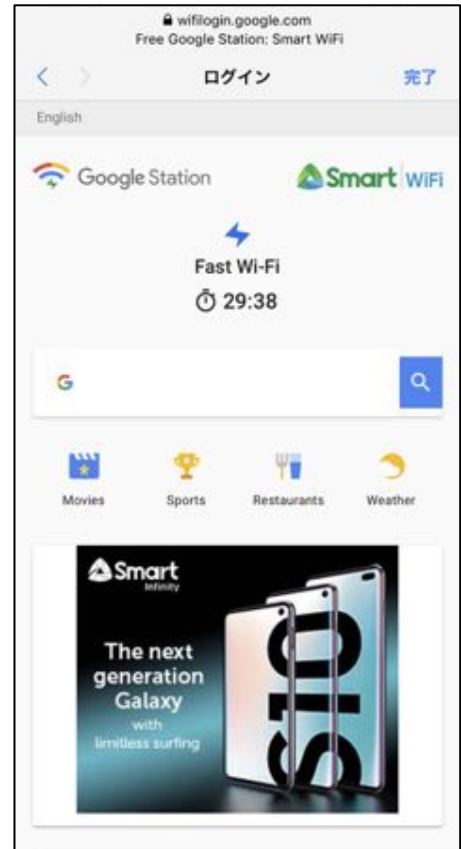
wifilogin.google.com
Free Google Station: Smart WiFi

ログイン

完了

English

Google Station

Smart WiFi

Fast Wi-Fi

29:38

G

Movies

Sports

Restaurants

Weather

Smart Infinity

The next generation Galaxy with limitless surfing

S10